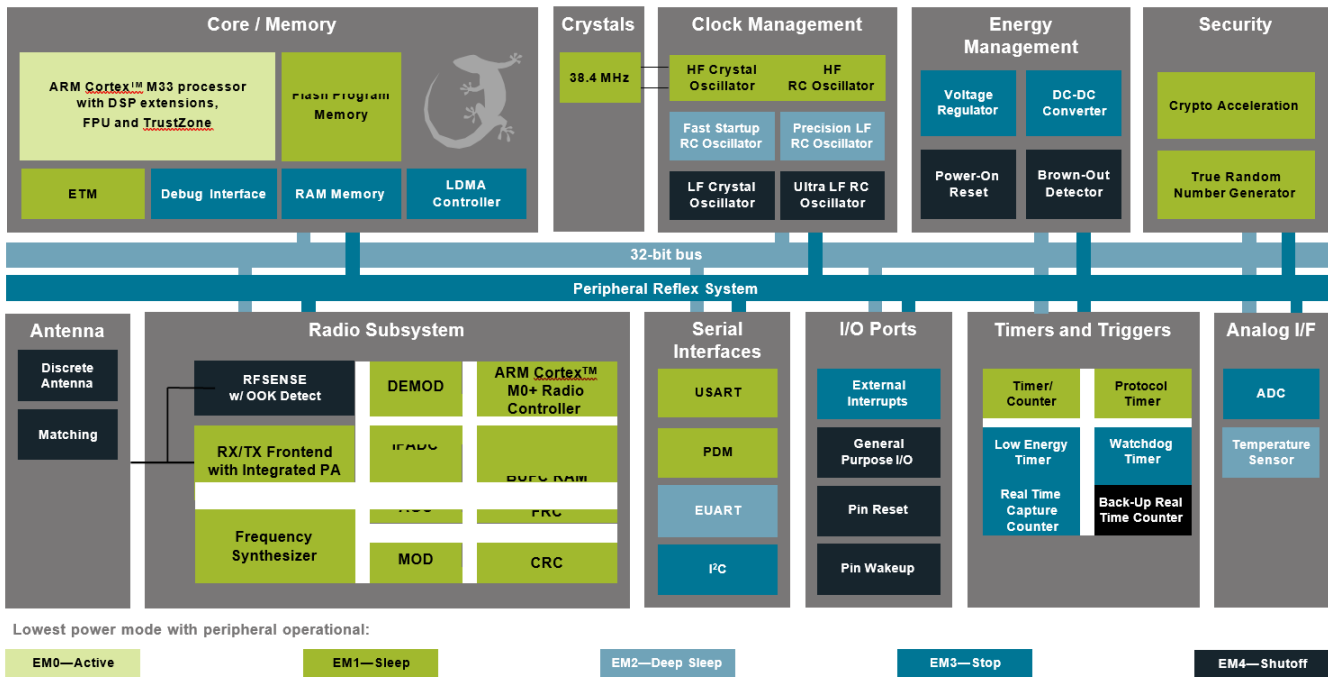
Core / Memory

ARM Cortex™ M33 processor with DSP extensions, FPU and TrustZone

Flash Program Memory

ETM

Debug Interface

RAM Memory

LDMA Controller

Crystals

38.4 MHz

Clock Management

HF Crystal Oscillator

HF RC Oscillator

Fast Startup RC Oscillator

Precision LF RC Oscillator

LF Crystal Oscillator

Ultra LF RC Oscillator

Energy Management

Voltage Regulator

DC-DC Converter

Power-On Reset

Brown-Out Detector

Security

Crypto Acceleration

True Random Number Generator

32-bit bus

Peripheral Reflex System

Antenna

Discrete Antenna

Matching

Radio Subsystem

RFSENSE w/ OOK Detect

DEMOD

ARM Cortex™ M0+ Radio Controller

RX/TX Frontend with Integrated PA

IFADC

BUFC RAM

AGC

FRC

Frequency Synthesizer

MOD

CRC

Serial Interfaces

USART

PDM

EUART

I²C

I/O Ports

External Interrupts

General Purpose I/O

Pin Reset

Pin Wakeup

Timers and Triggers

Timer/ Counter

Protocol Timer

Low Energy Timer

Watchdog Timer

Real Time Capture Counter

Back-Up Real Time Counter

Analog I/F

ADC

Temperature Sensor

Lowest power mode with peripheral operational:

EM0—Active

EM1—Sleep

EM2—Deep Sleep

EM3—Stop

EM4—Shutoff